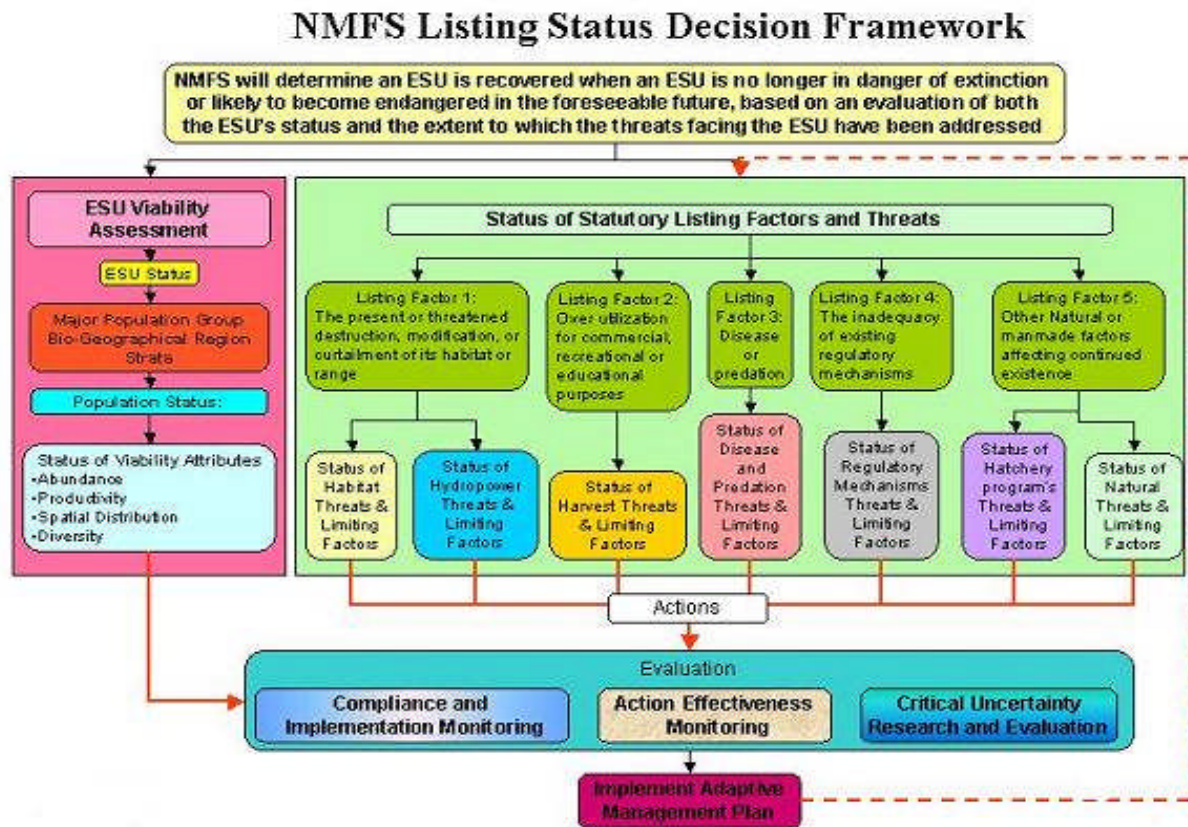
NMFS Listing Status Decision Framework

NMFS will determine an ESU is recovered when an ESU is no longer in danger of extinction or likely to become endangered in the foreseeable future, based on an evaluation of both the ESU's status and the extent to which the threats facing the ESU have been addressed

ESU Viability Assessment

ESU Status

Major Population Group Bio-Geographical Region Strata

Population Status:

Status of Viability Attributes
•Abundance
•Productivity
•Spatial Distribution
•Diversity

Status of Statutory Listing Factors and Threats

Listing Factor 1: The present or threatened destruction, modification, or curtailment of its habitat or range

Listing Factor 2: Over utilization for commercial, recreational or educational purposes

Listing Factor 3: Disease or predation

Listing Factor 4: The inadequacy of existing regulatory mechanisms

Listing Factor 5: Other Natural or manmade factors affecting continued existence

Status of Habitat Threats & Limiting Factors

Status of Hydropower Threats & Limiting Factors

Status of Harvest Threats & Limiting Factors

Status of Disease and Predation Threats & Limiting Factors

Status of Regulatory Mechanisms Threats & Limiting Factors

Status of Hatchery program's Threats & Limiting Factors

Status of Natural Threats & Limiting Factors

Actions

Evaluation

Compliance and Implementation Monitoring

Action Effectiveness Monitoring

Critical Uncertainty Research and Evaluation

Implement Adaptive Management Plan